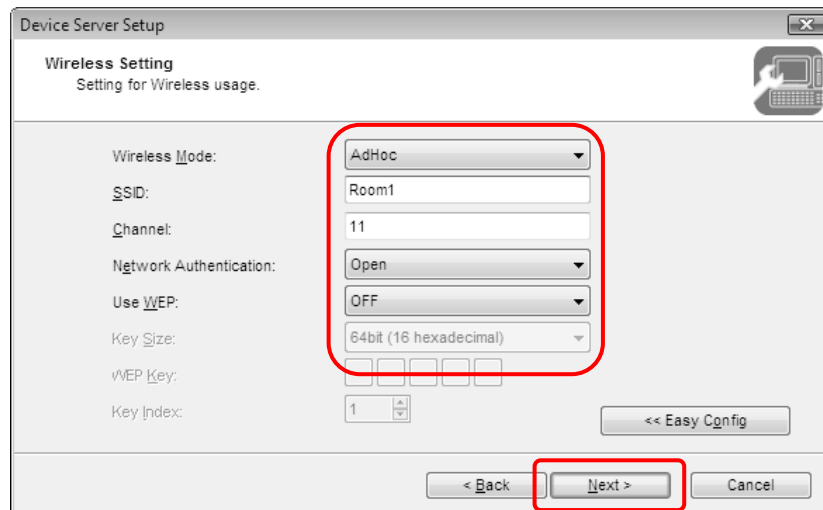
Device Server Setup

Wireless Setting
Setting for Wireless usage.

Wireless Mode: AdHoc
SSID: Room1
Channel: 11
Network Authentication: Open
Use WEP: OFF
Key Size: 64bit (16 hexadecimal)
WEP Key:
Key Index: 1

<< Easy Config

< Back
Next >
Cancel